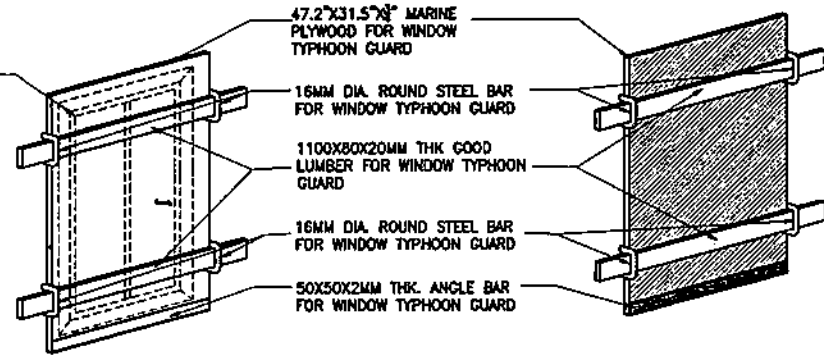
47.2"X31.5"X$\frac{1}{2}$" MARINE PLYWOOD FOR WINDOW TYPHOON GUARD

16MM DIA. ROUND STEEL BAR FOR WINDOW TYPHOON GUARD

1100X80X20MM THK GOOD LUMBER FOR WINDOW TYPHOON GUARD

16MM DIA. ROUND STEEL BAR FOR WINDOW TYPHOON GUARD

50X50X2MM THK. ANGLE BAR FOR WINDOW TYPHOON GUARD